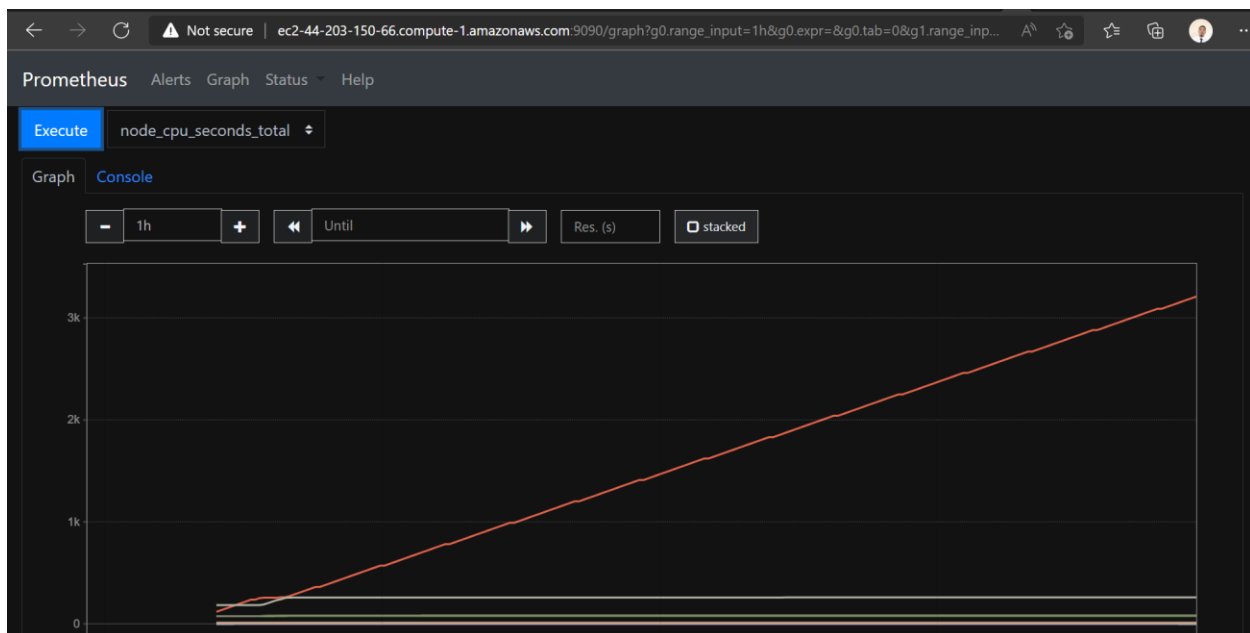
Not secure | ec2-44-203-150-66.compute-1.amazonaws.com:9090/graph?g0.range_input=1h&g0.expr=&g0.tab=0&g1.range_inp...

Prometheus Alerts Graph Status Help

Execute node_cpu_seconds_total

Graph Console

- 1h + Until Res. (s) stacked

3k
2k
1k
0